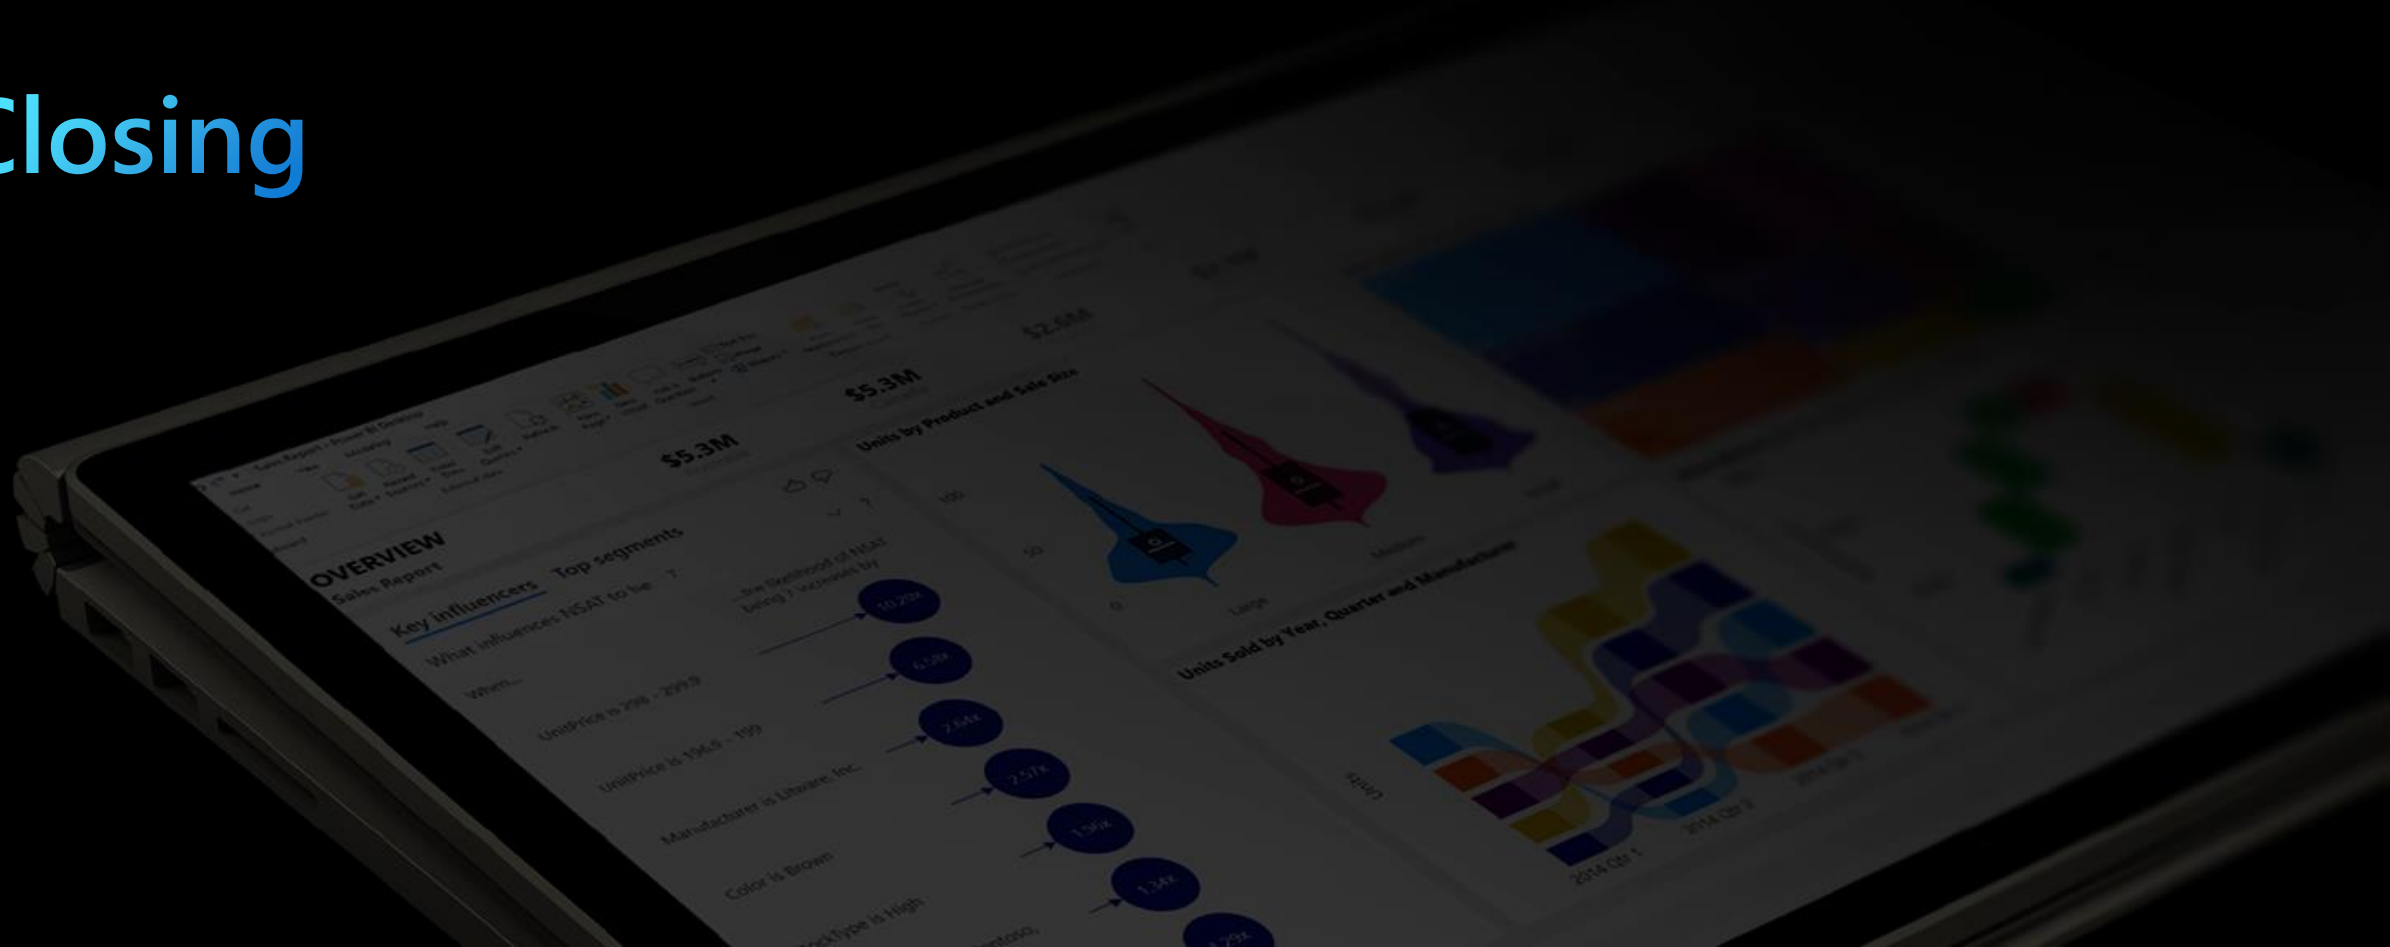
Closing

OVERVIEW
Sales Report
Key influencers Top segments
What influences NSAT to be 7
When...
...the likelihood of NSAT being 7 increases by
UnitPrice is 299 - 299.9
10.20x
UnitPrice is 196.9 - 199
6.10x
Manufacturer is Litware, Inc.
2.64x
Color is Brown
2.57x
1.50x
1.34x
$5.3M
$5.3M
$2.6M
Units by Product and Sale Size
100
50
0
Large
Medium
Units Sold by Year, Quarter and Manufacturer
Units
2014 Qtr 1
2014 Qtr 2
2014 Qtr 3